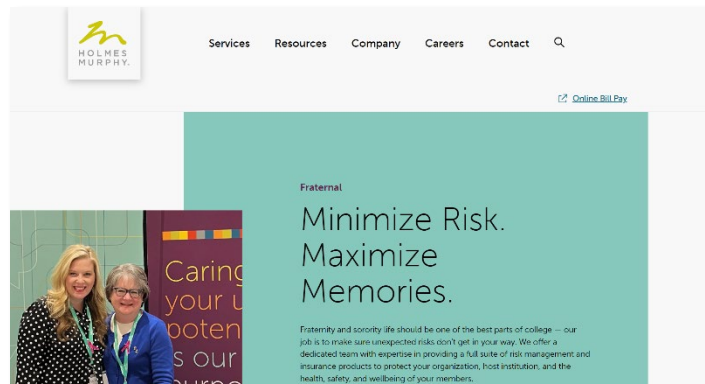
HOLMES MURPHY.

Services Resources Company Careers Contact

Online Bill Pay

Fraternal

Minimize Risk. Maximize Memories.

Fraternity and sorority life should be one of the best parts of college — our job is to make sure unexpected risks don't get in your way. We offer a dedicated team with expertise in providing a full suite of risk management and insurance products to protect your organization, host institution, and the health, safety, and wellbeing of your members.

Caring your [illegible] poten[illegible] s our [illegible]